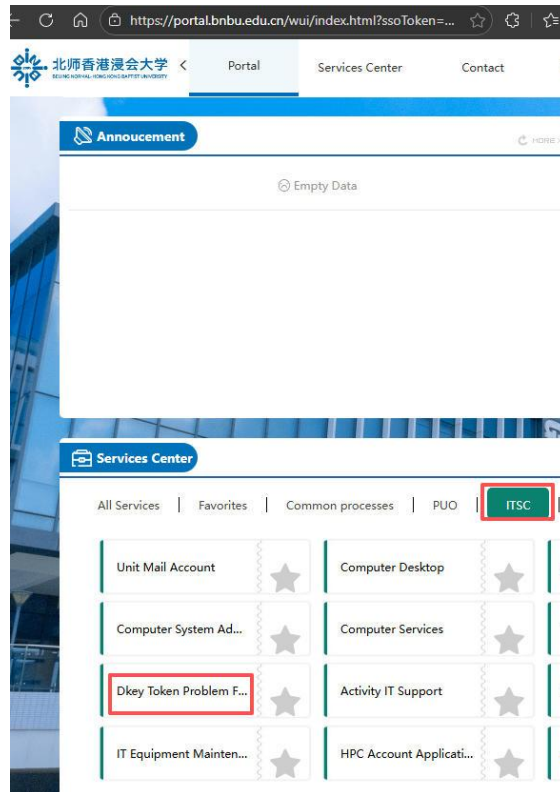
https://portal.bnbu.edu.cn/wui/index.html?ssoToken=...

北师香港浸会大学
BEIJING NORMAL-HONG KONG BAPTIST UNIVERSITY

Portal | Services Center | Contact

Annoucement

HOME

Empty Data

Services Center

All Services | Favorites | Common processes | PUO | ITSC

Unit Mail Account

Computer Desktop

Computer System Ad...

Computer Services

Dkey Token Problem F...

Activity IT Support

IT Equipment Mainten...

HPC Account Applicati...